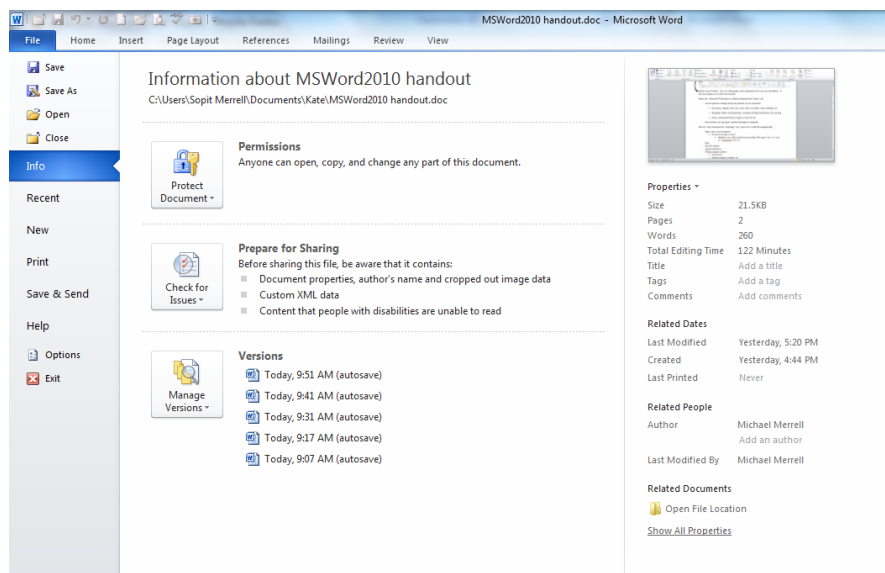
MSWord2010 handout.doc - Microsoft Word

File Home Insert Page Layout References Mailings Review View

Save
Save As
Open
Close
Info
Recent
New
Print
Save & Send
Help
Options
Exit

Information about MSWord2010 handout
C:\Users\Sopit Merrell\Documents\Kate\MSWord2010 handout.doc

Protect Document

Permissions
Anyone can open, copy, and change any part of this document.

Check for Issues

Prepare for Sharing
Before sharing this file, be aware that it contains:
Document properties, author's name and cropped out image data
Custom XML data
Content that people with disabilities are unable to read

Manage Versions

Versions
Today, 9:51 AM (autosave)
Today, 9:41 AM (autosave)
Today, 9:31 AM (autosave)
Today, 9:17 AM (autosave)
Today, 9:07 AM (autosave)

Properties

| | |
|---|---|
| Size | 21.5KB |
| Pages | 2 |
| Words | 260 |
| Total Editing Time | 122 Minutes |
| Title | Add a title |
| Tags | Add a tag |
| Comments | Add comments |

Related Dates

| | |
|---|---|
| Last Modified | Yesterday, 5:20 PM |
| Created | Yesterday, 4:44 PM |
| Last Printed | Never |

Related People

| | |
|---|---|
| Author | Michael Merrell |
| | Add an author |
| Last Modified By | Michael Merrell |

Related Documents
Open File Location
Show All Properties